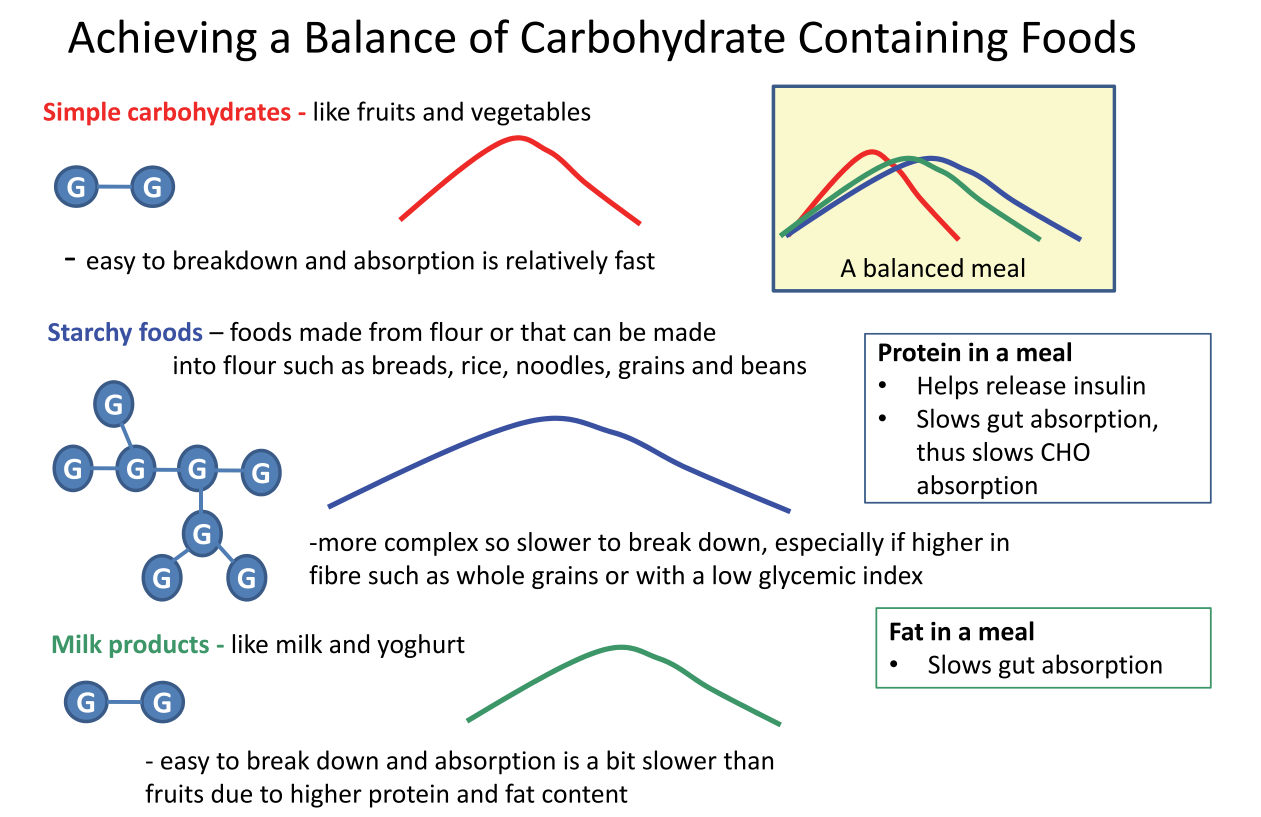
Achieving a Balance of Carbohydrate Containing Foods

Simple carbohydrates - like fruits and vegetables

G G

- easy to breakdown and absorption is relatively fast

A balanced meal

Starchy foods – foods made from flour or that can be made into flour such as breads, rice, noodles, grains and beans

G G G G G G G G

-more complex so slower to break down, especially if higher in fibre such as whole grains or with a low glycemic index

Protein in a meal
• Helps release insulin
• Slows gut absorption, thus slows CHO absorption

Milk products - like milk and yoghurt

G G

- easy to break down and absorption is a bit slower than fruits due to higher protein and fat content

Fat in a meal
• Slows gut absorption